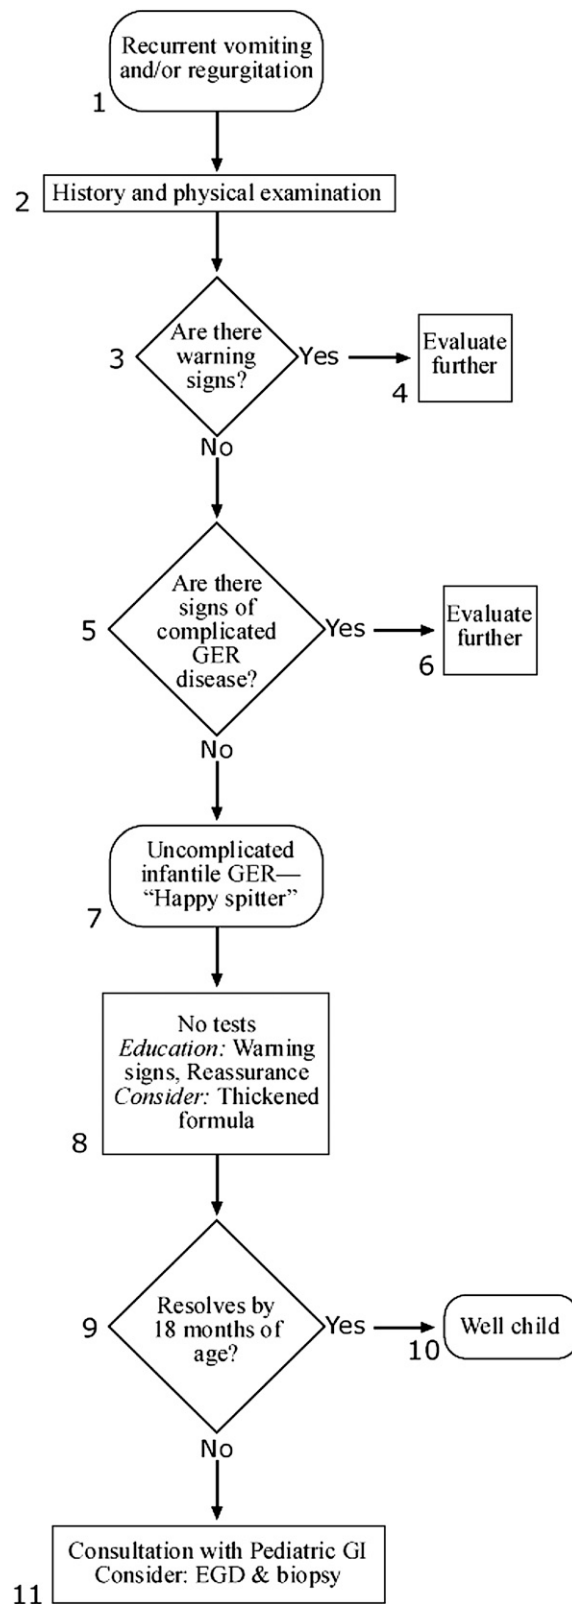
Recurrent vomiting and/or regurgitation
1

2 History and physical examination

3 Are there warning signs? Yes → Evaluate further 4

No

5 Are there signs of complicated GER disease? Yes → Evaluate further 6

No

Uncomplicated infantile GER—"Happy spitter"
7

No tests
*Education:* Warning signs, Reassurance
*Consider:* Thickened formula
8

9 Resolves by 18 months of age? Yes → Well child 10

No

Consultation with Pediatric GI
Consider: EGD & biopsy
11